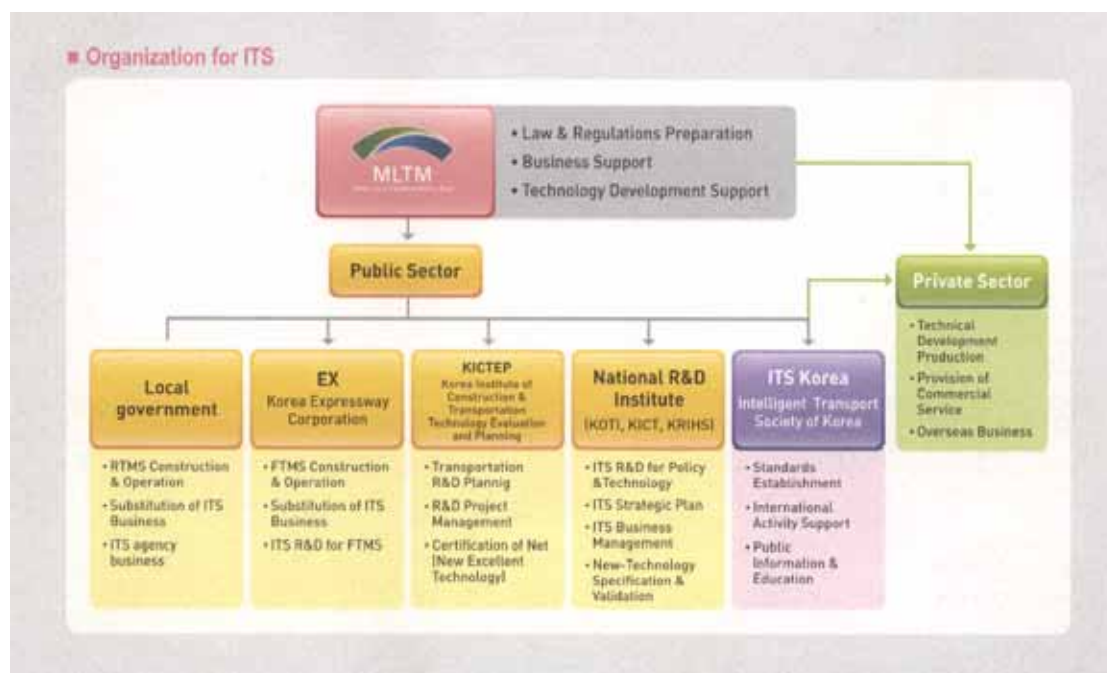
■ Organization for ITS

MLTM
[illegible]

• Law & Regulations Preparation
• Business Support
• Technology Development Support

Public Sector

Private Sector

• Technical Development Production
• Provision of Commercial Service
• Overseas Business

Local government

• RTMS Construction & Operation
• Substitution of ITS Business
• ITS agency business

EX
Korea Expressway Corporation

• FTMS Construction & Operation
• Substitution of ITS Business
• ITS R&D for FTMS

KICTEP
Korea Institute of Construction & Transportation Technology Evaluation and Planning

• Transportation R&D Plannig
• R&D Project Management
• Certification of Net (New Excellent Technology)

National R&D Institute
(KOTI, KICT, KRIHS)

• ITS R&D for Policy &Technology
• ITS Strategic Plan
• ITS Business Management
• New-Technology Specification & Validation

ITS Korea
Intelligent Transport Society of Korea

• Standards Establishment
• International Activity Support
• Public Information & Education